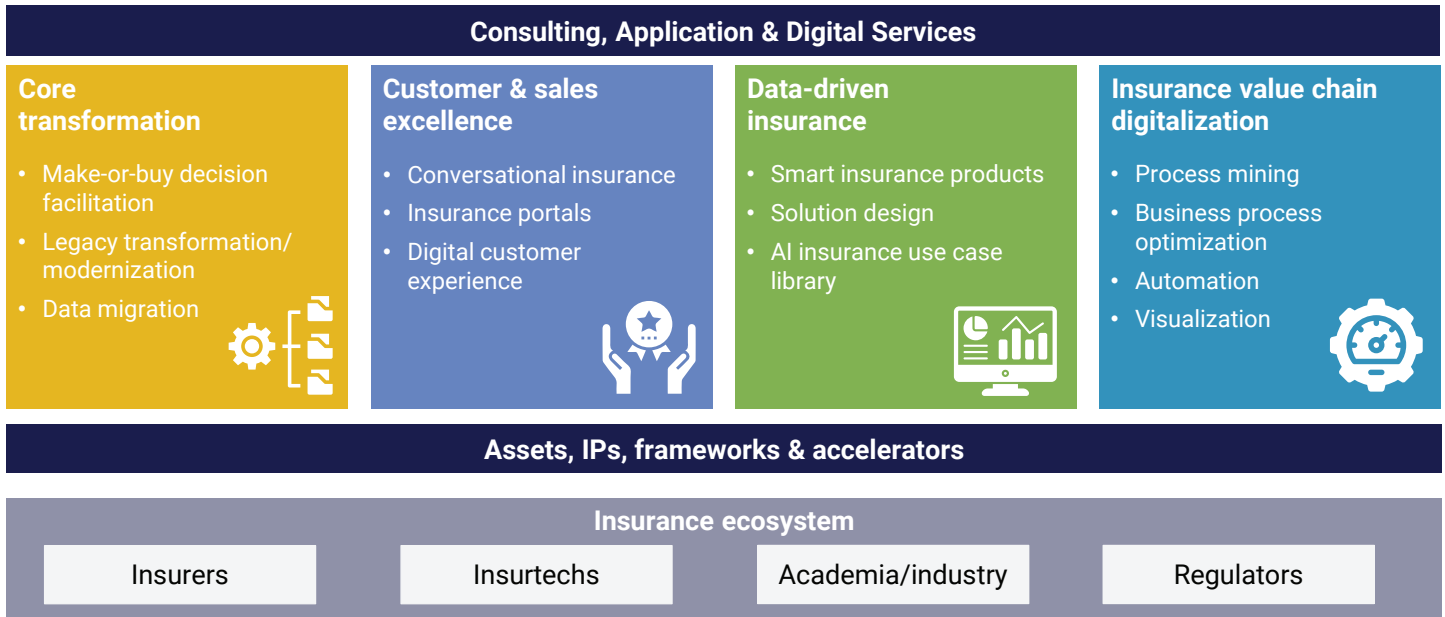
Consulting, Application & Digital Services

Core transformation

- Make-or-buy decision facilitation
- Legacy transformation/ modernization
- Data migration

Customer & sales excellence

- Conversational insurance
- Insurance portals
- Digital customer experience

Data-driven insurance

- Smart insurance products
- Solution design
- AI insurance use case library

Insurance value chain digitalization

- Process mining
- Business process optimization
- Automation
- Visualization

Assets, IPs, frameworks & accelerators

Insurance ecosystem

Insurers

Insurtechs

Academia/industry

Regulators